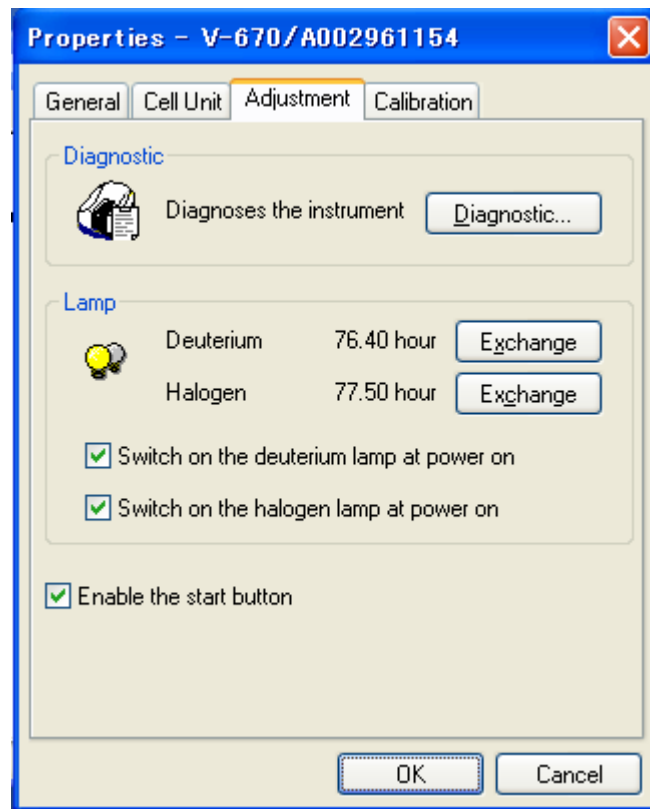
Properties - V-670/A002961154

General | Cell Unit | Adjustment | Calibration

Diagnostic

Diagnoses the instrument

Diagnostic...

Lamp

Deuterium 76.40 hour Exchange

Halogen 77.50 hour Exchange

Switch on the deuterium lamp at power on

Switch on the halogen lamp at power on

Enable the start button

OK

Cancel